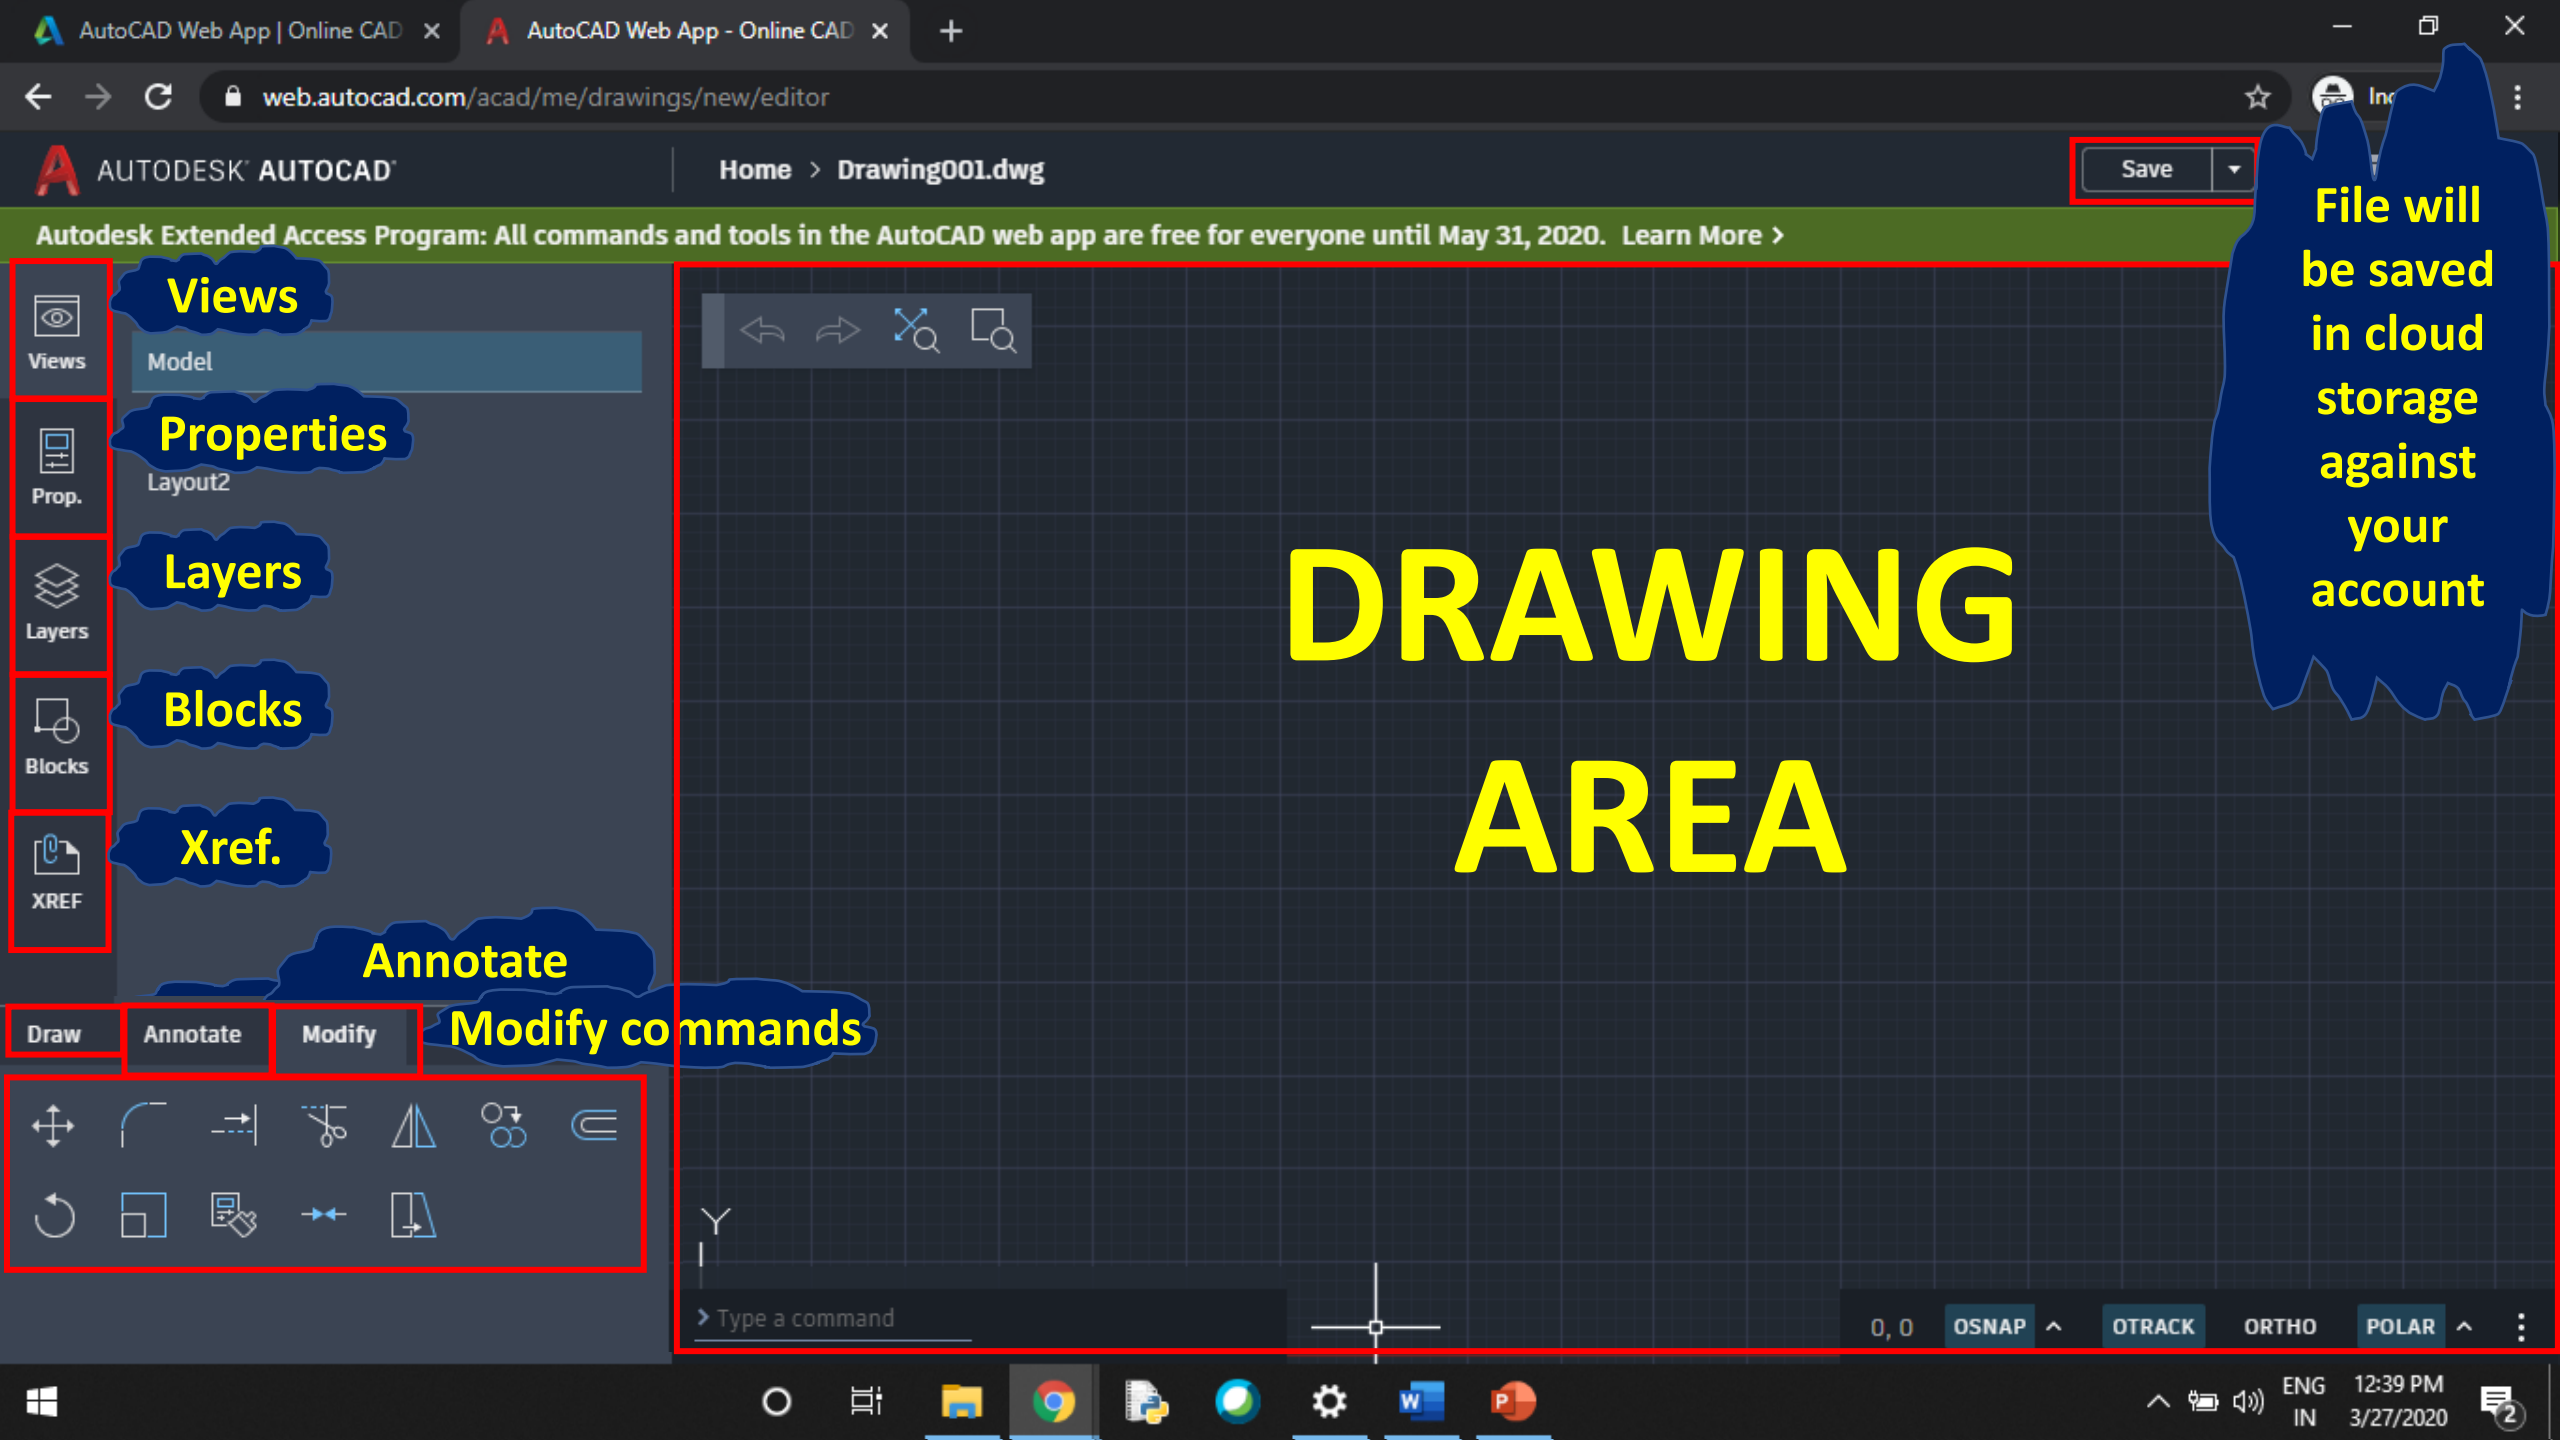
AutoCAD Web App | Online CAD ×
AutoCAD Web App - Online CAD ×
+

web.autocad.com/acad/me/drawings/new/editor

Inc

AUTODESK AUTOCAD

Home > Drawing001.dwg

Save

Autodesk Extended Access Program: All commands and tools in the AutoCAD web app are free for everyone until May 31, 2020. Learn More >

File will be saved in cloud storage against your account

Views
Views
Model

Properties
Prop.
Layout2

Layers
Layers

Blocks
Blocks

Xref.
XREF

DRAWING AREA

Annotate

Draw
Annotate
Modify

Modify commands

Y

> Type a command

0, 0
OSNAP
OTRACK
ORTHO
POLAR

ENG
IN
12:39 PM
3/27/2020
2